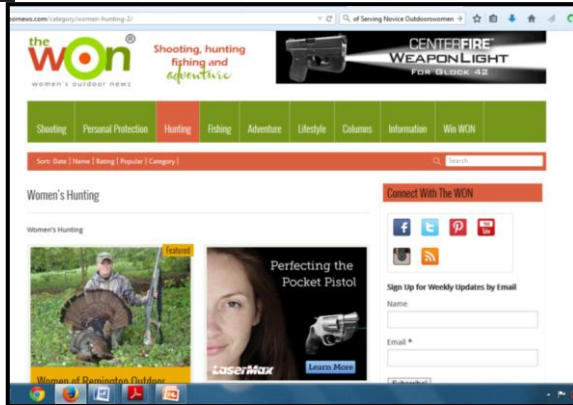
menews.com/category/women-hunting-2/

of Serving Novice Outdoorswomen

the WON ®
women's outdoor news

Shooting, hunting fishing and adventure

CENTERFIRE
WEAPONLIGHT
FOR GLOCK 42

Shooting | Personal Protection | Hunting | Fishing | Adventure | Lifestyle | Columns | Information | Win WON

Sort: Date | Name | Rating | Popular | Category |

Search

Women's Hunting

Women's Hunting

Featured

Perfecting the Pocket Pistol

LaserMax

Learn More

Women of Remington Outdoor

Connect With The WON

Sign Up for Weekly Updates by Email

Name

Email *

Subscribe!